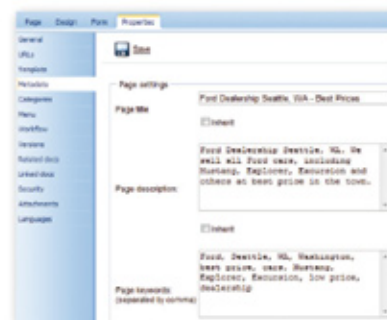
Page Design Form Properties

General
URLs
Template
Metadata
Categories
Menu
Workflow
Versions
Related docs
Linked docs
Security
Attachments
Languages

Save

Page settings

Page title
Ford Dealership Seattle, WA - Best Prices
Inherit

Page description:
Ford Dealership Seattle, WA. We sell all Ford cars, including Mustang, Explorer, Excursion and others at best prices in the town.
Inherit

Page keywords: (separated by comma)
Ford, Seattle, WA, Washington, best price, cars, Mustang, Explorer, Excursion, low price, dealership